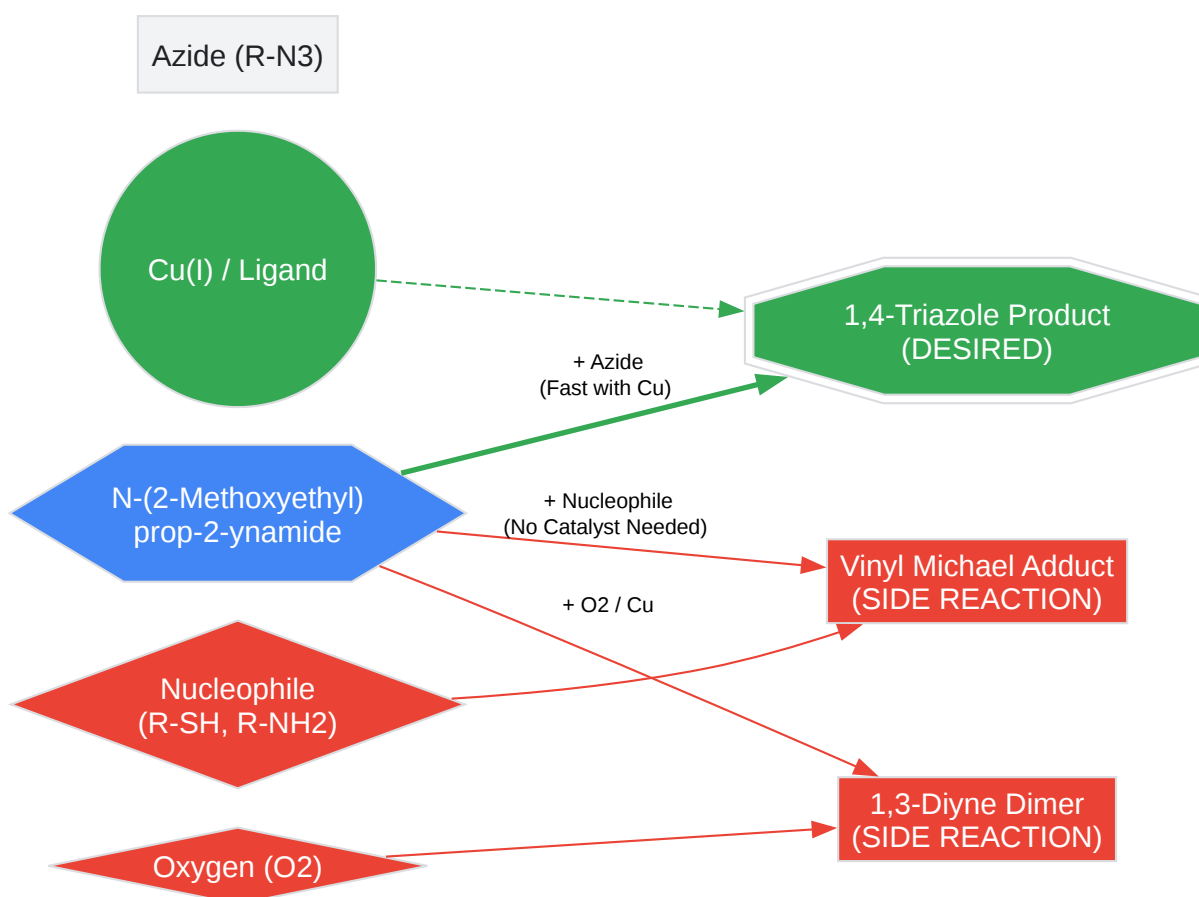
Azide (R-N3)

Cu(I) / Ligand

1,4-Triazole Product
(DESIRED)

+ Azide
(Fast with Cu)

N-(2-Methoxyethyl)
prop-2-ynamide

+ Nucleophile
(No Catalyst Needed)

Vinyl Michael Adduct
(SIDE REACTION)

+ O2 / Cu

Nucleophile
(R-SH, R-NH2)

1,3-Diyne Dimer
(SIDE REACTION)

Oxygen (O2)